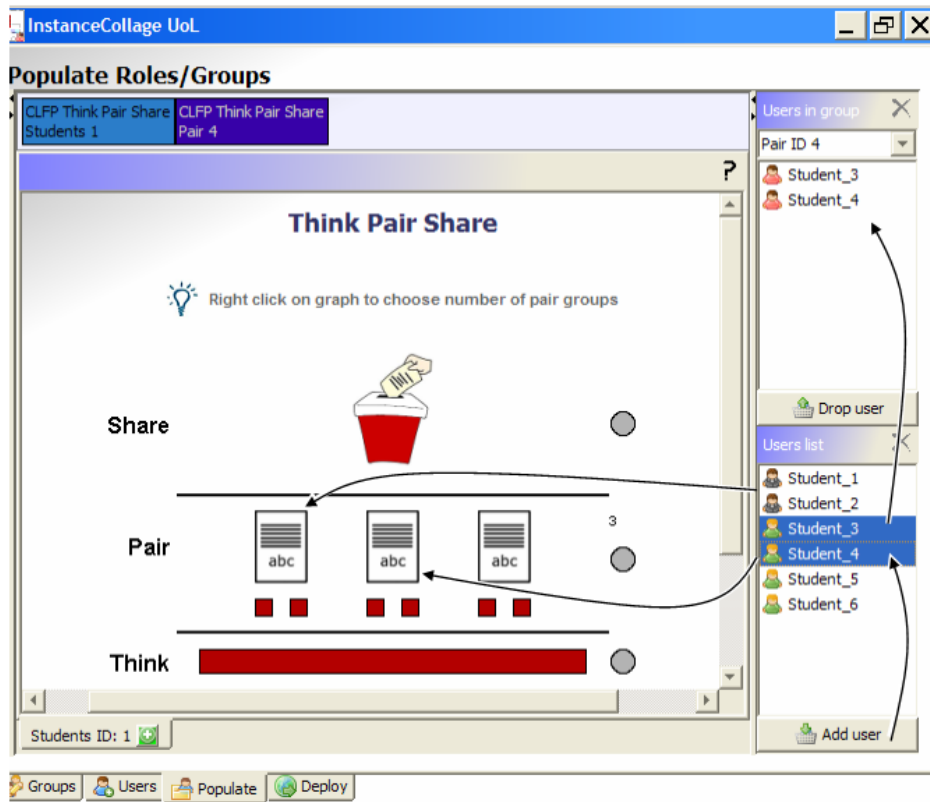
InstanceCollage UoL

Populate Roles/Groups

CLFP Think Pair Share Students 1

CLFP Think Pair Share Pair 4

?

Think Pair Share

Right click on graph to choose number of pair groups

Share

Pair

3

abc

abc

abc

Think

Students ID: 1

Users in group

Pair ID 4

Student_3

Student_4

Drop user

Users list

Student_1

Student_2

Student_3

Student_4

Student_5

Student_6

Add user

Groups

Users

Populate

Deploy